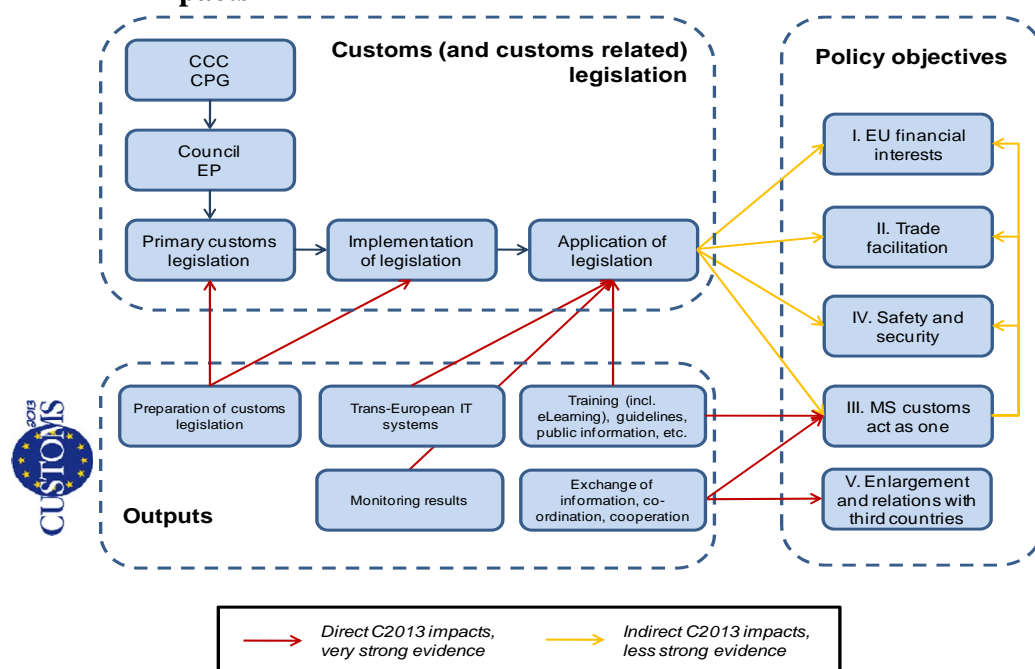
Customs (and customs related) legislation

CCC
CPG

Council
EP

Primary customs legislation

Implementation of legislation

Application of legislation

Policy objectives

I. EU financial interests

II. Trade facilitation

IV. Safety and security

III. MS customs act as one

V. Enlargement and relations with third countries

CUSTOMS 2013

Preparation of customs legislation

Trans-European IT systems

Training (incl. eLearning), guidelines, public information, etc.

Monitoring results

Exchange of information, co-ordination, cooperation

Outputs

Direct C2013 impacts, very strong evidence

Indirect C2013 impacts, less strong evidence